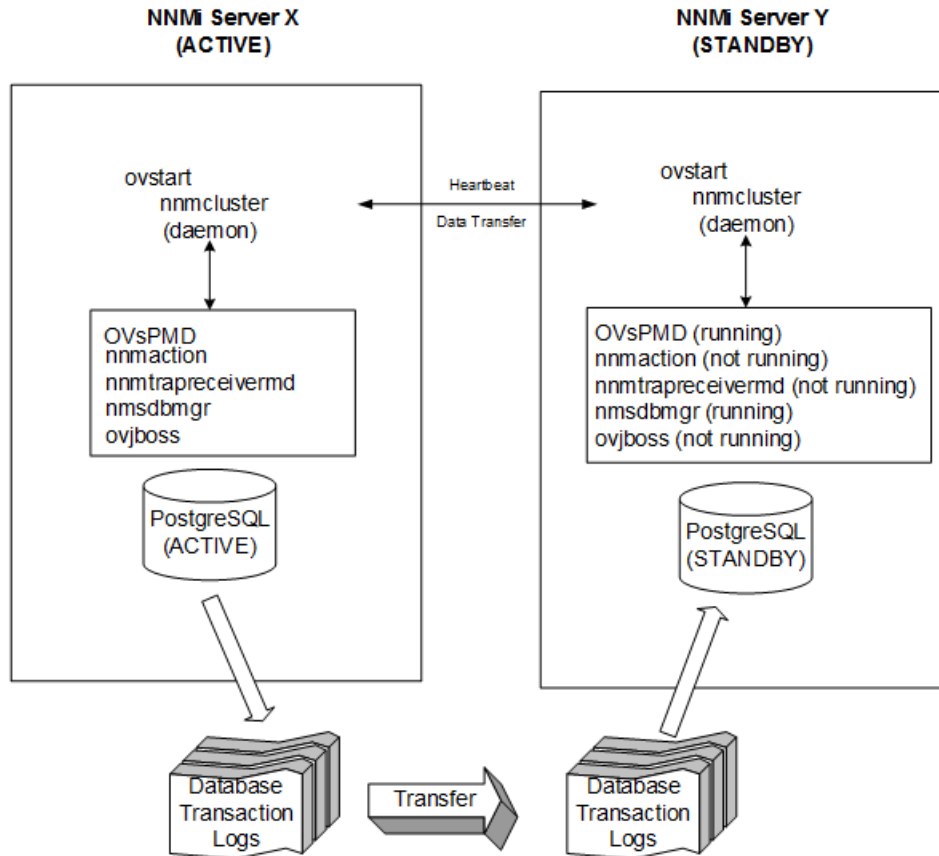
NNMi Server X
(ACTIVE)

NNMi Server Y
(STANDBY)

ovstart
nnmcluster
(daemon)

Heartbeat

Data Transfer

ovstart
nnmcluster
(daemon)

OVsPMD
nnmaction
nnmtrapreceivermd
nmsdbmgr
ovjboss

OVsPMD (running)
nnmaction (not running)
nnmtrapreceivermd (not running)
nmsdbmgr (running)
ovjboss (not running)

PostgreSQL
(ACTIVE)

PostgreSQL
(STANDBY)

Database
Transaction
Logs

Transfer

Database
Transaction
Logs